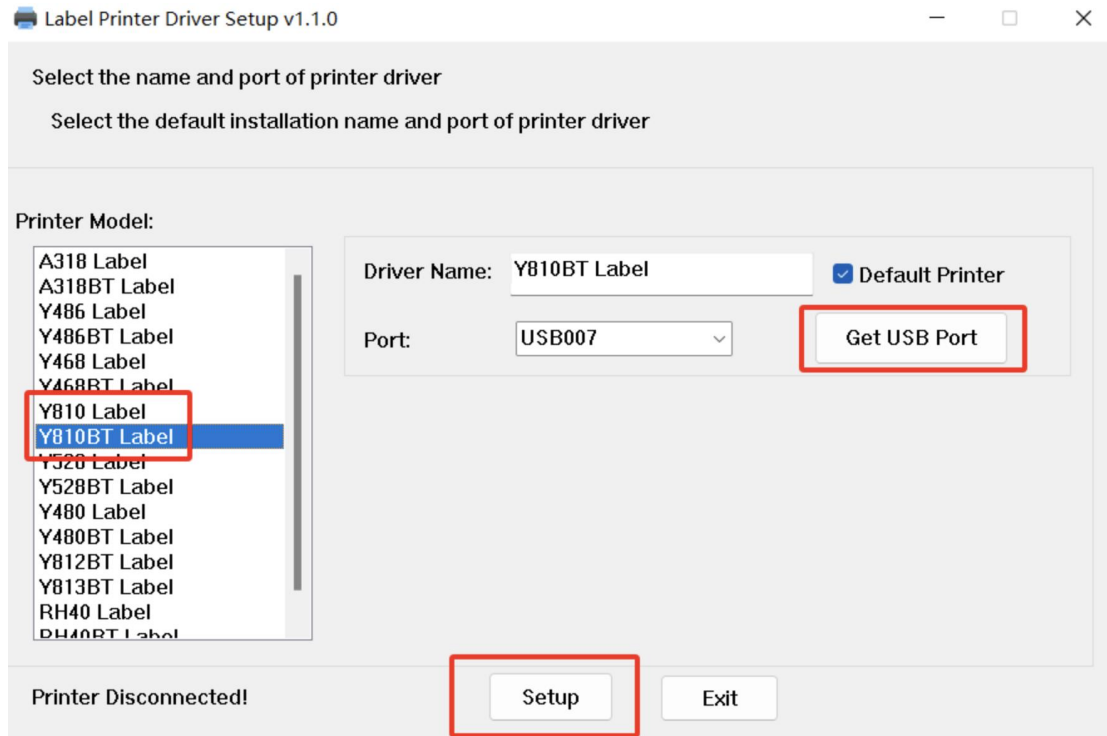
Label Printer Driver Setup v1.1.0

Select the name and port of printer driver

Select the default installation name and port of printer driver

Printer Model:

A318 Label
A318BT Label
Y486 Label
Y486BT Label
Y468 Label
Y468BT Label
Y810 Label
Y810BT Label
Y528 Label
Y528BT Label
Y480 Label
Y480BT Label
Y812BT Label
Y813BT Label
RH40 Label
RH40BT Label

Driver Name: Y810BT Label

Default Printer

Port: USB007

Get USB Port

Printer Disconnected!

Setup

Exit